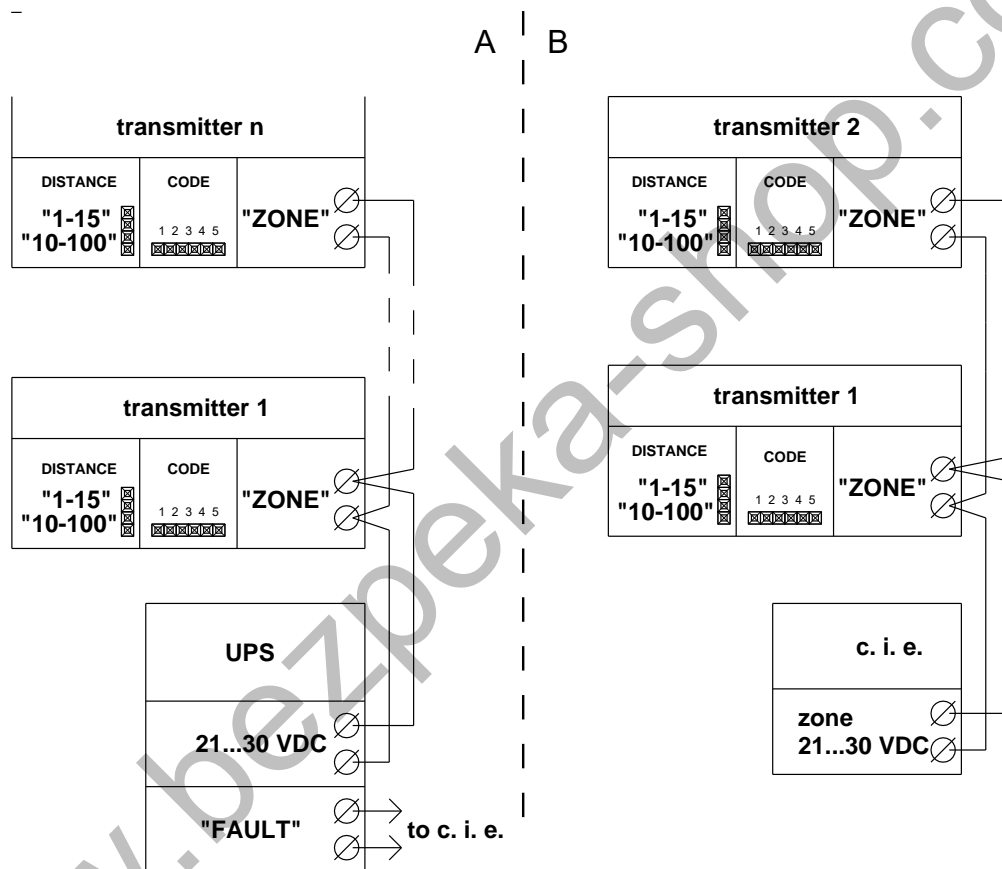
A

transmitter n

DISTANCE
"1-15"
"10-100"

CODE
1 2 3 4 5

"ZONE"

transmitter 1

DISTANCE
"1-15"
"10-100"

CODE
1 2 3 4 5

"ZONE"

UPS

21...30 VDC

"FAULT"

to c. i. e.

B

transmitter 2

DISTANCE
"1-15"
"10-100"

CODE
1 2 3 4 5

"ZONE"

transmitter 1

DISTANCE
"1-15"
"10-100"

CODE
1 2 3 4 5

"ZONE"

c. i. e.

zone
21...30 VDC

www.bezpeka-shop.com